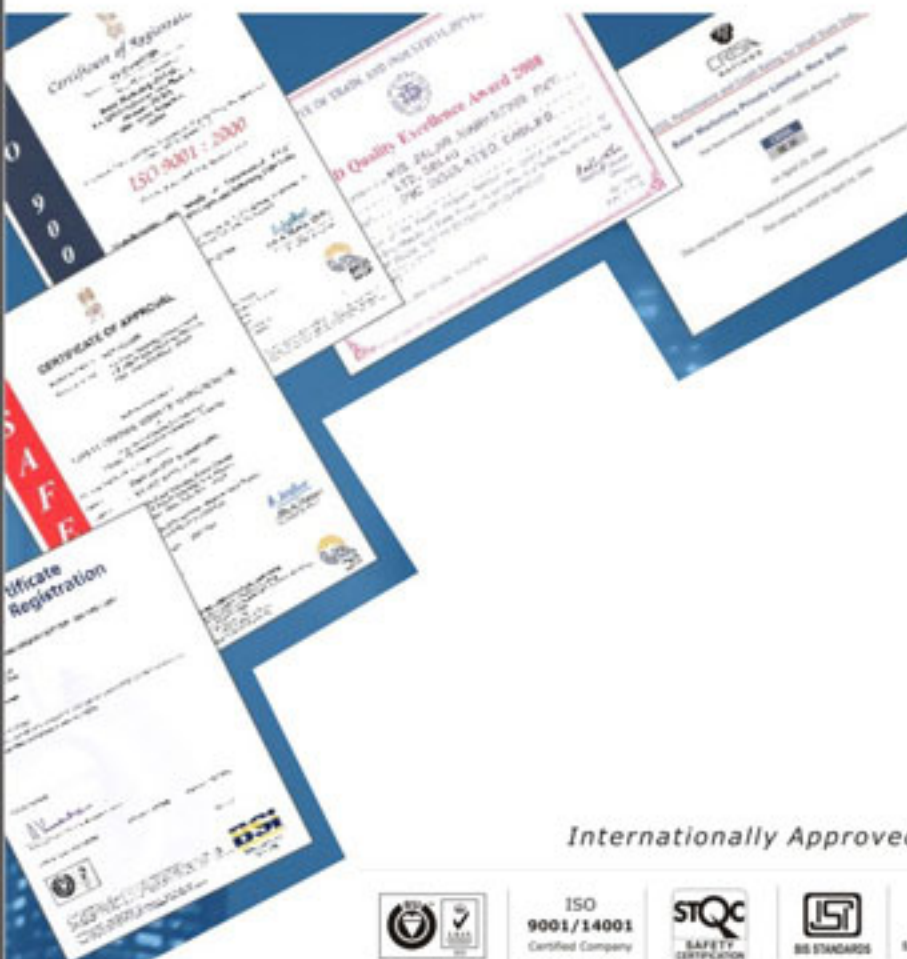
Certificate of Registration

ISO 9001 : 2000

O
9
0
0

D Quality Excellence Award 2008

CRISIL

CERTIFICATE OF APPROVAL

S
A
F
E

tificate
Registration

Internationally Approved

ISO
9001/14001
Certified Company

STQC
SAFETY CERTIFICATION

BIS STANDARDS